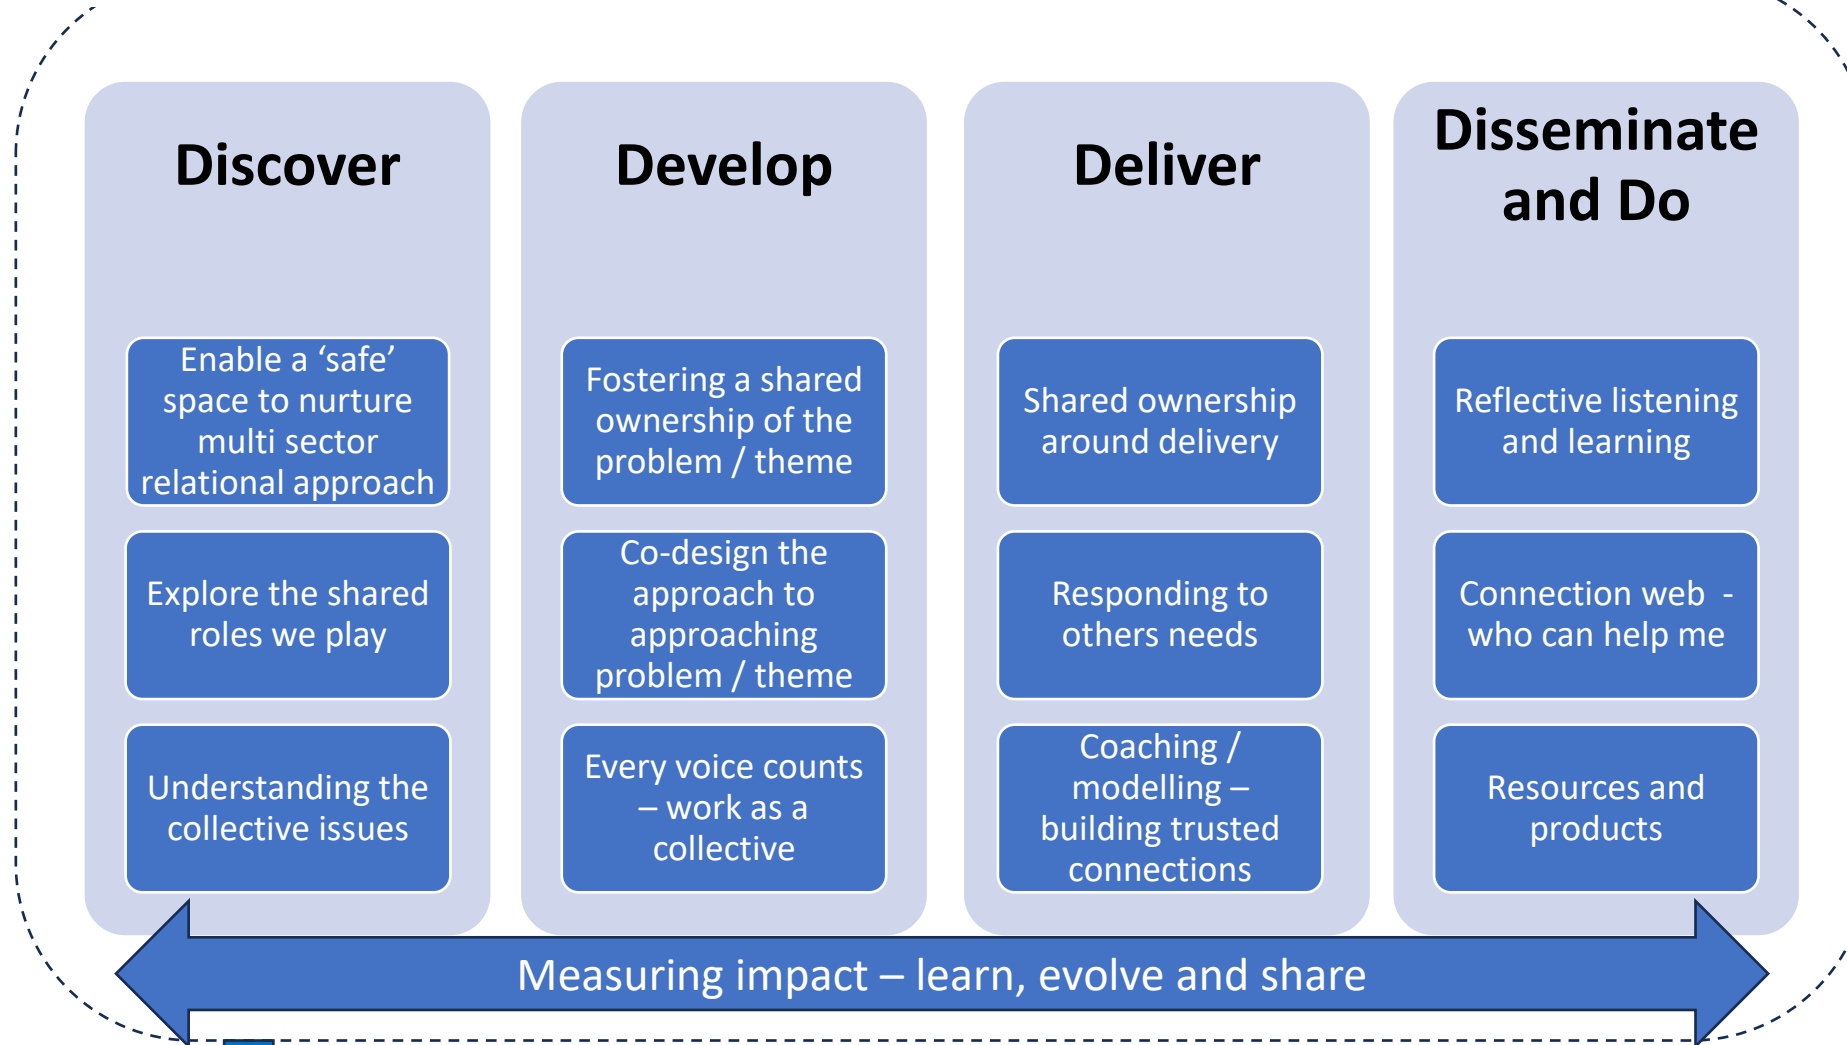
Discover

Enable a ‘safe’ space to nurture multi sector relational approach

Explore the shared roles we play

Understanding the collective issues

Develop

Fostering a shared ownership of the problem / theme

Co-design the approach to approaching problem / theme

Every voice counts – work as a collective

Deliver

Shared ownership around delivery

Responding to others needs

Coaching / modelling – building trusted connections

Disseminate and Do

Reflective listening and learning

Connection web - who can help me

Resources and products

Measuring impact – learn, evolve and share